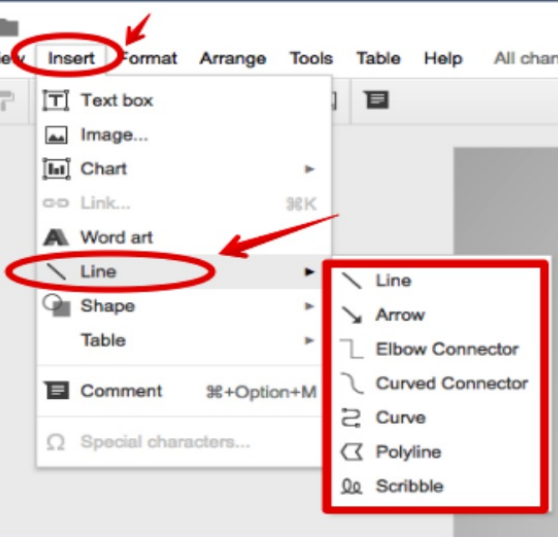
ew Insert Format Arrange Tools Table Help All chan

Text box
Image...
Chart
Link... ⌘K
Word art
Line
Shape
Table
Comment ⌘+Option+M
Special characters...

Line
Arrow
Elbow Connector
Curved Connector
Curve
Polyline
Scribble